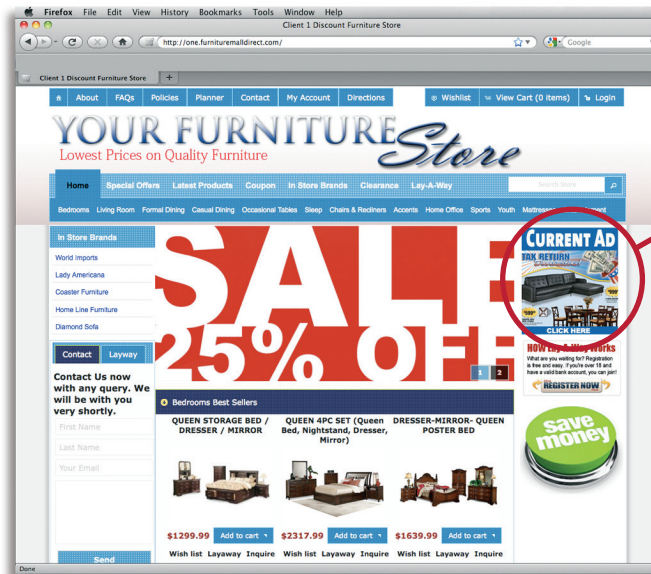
Firefox File Edit View History Bookmarks Tools Window Help

Client 1 Discount Furniture Store

http://one.furnituremalldirect.com/

Google

Client 1 Discount Furniture Store +

About FAQs Policies Planner Contact My Account Directions

Wishlist View Cart (0 items) Login

YOUR FURNITURE Store

Lowest Prices on Quality Furniture

Home Special Offers Latest Products Coupon In Store Brands Clearance Lay-A-Way

Search Store

Bedrooms Living Room Formal Dining Casual Dining Occasional Tables Sleep Chairs & Recliners Accents Home Office Sports Youth Mattresses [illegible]

In Store Brands

World Imports

Lady Americana

Coaster Furniture

Home Line Furniture

Diamond Sofa

Contact Layway

Contact Us now with any query. We will be with you very shortly.

First Name

Last Name

Your Email

Send

SALE

25% OFF

1 2

CURRENT AD

TAX RETURN

CLICK HERE

HOW Lay-A-Way Works

What are you waiting for? Registration is free and easy. If you're over 18 and have a valid bank account, you can join!

REGISTER NOW

save money

Bedrooms Best Sellers

QUEEN STORAGE BED / DRESSER / MIRROR

QUEEN 4PC SET (Queen Bed, Nightstand, Dresser, Mirror)

DRESSER-MIRROR- QUEEN POSTER BED

$1299.99 Add to cart

$2317.99 Add to cart

$1639.99 Add to cart

Wish list Layaway Inquire

Wish list Layaway Inquire

Wish list Layaway Inquire

Done